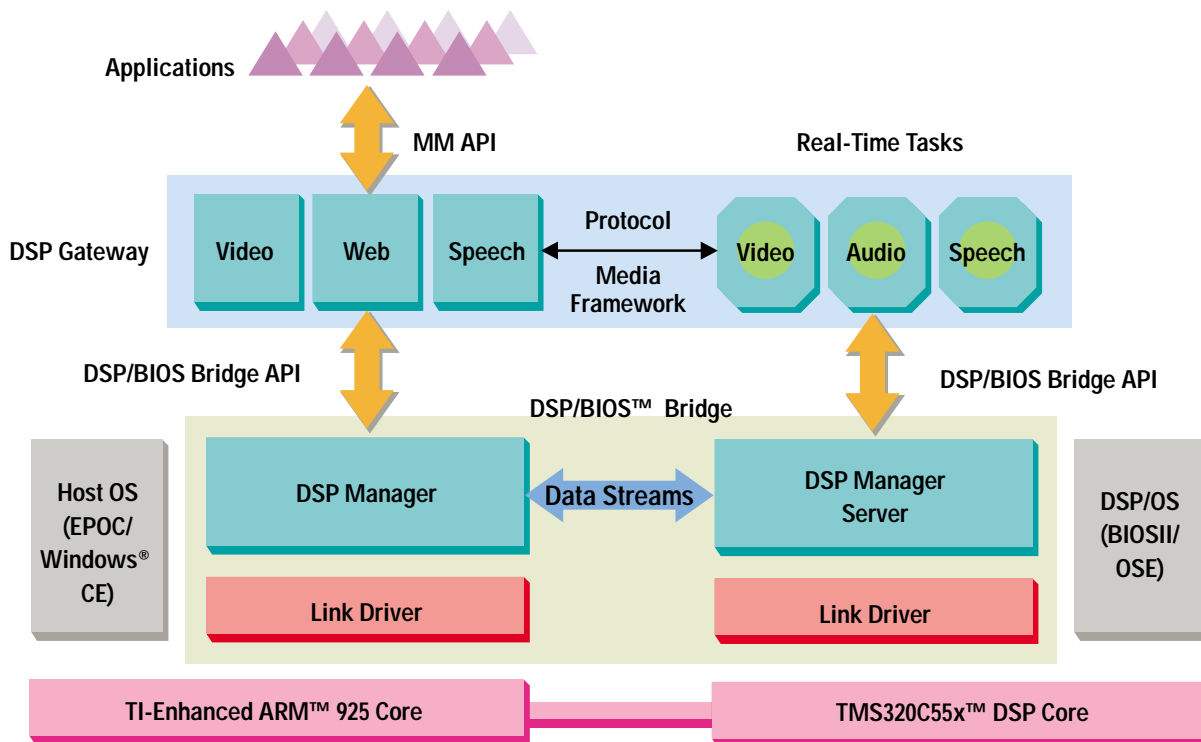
Applications

MM API

Real-Time Tasks

DSP Gateway

Video

Web

Speech

Protocol

Media Framework

Video

Audio

Speech

DSP/BIOS Bridge API

DSP/BIOS Bridge API

DSP/BIOS™ Bridge

Host OS (EPOC/ Windows® CE)

DSP Manager

Data Streams

DSP Manager Server

DSP/OS (BIOSII/ OSE)

Link Driver

Link Driver

TI-Enhanced ARM™ 925 Core

TMS320C55x™ DSP Core